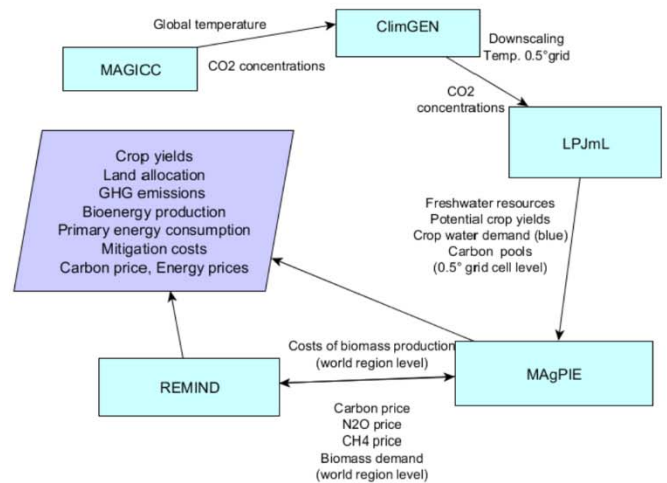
Global temperature

ClimGEN

MAGICC

CO2 concentrations

Downscaling
Temp. 0.5°grid

CO2
concentrations

LPJmL

Crop yields
Land allocation
GHG emissions
Bioenergy production
Primary energy consumption
Mitigation costs
Carbon price, Energy prices

Freshwater resources
Potential crop yields
Crop water demand (blue)
Carbon pools
(0.5° grid cell level)

Costs of biomass production
(world region level)

REMIND

MAgPIE

Carbon price
N2O price
CH4 price
Biomass demand
(world region level)